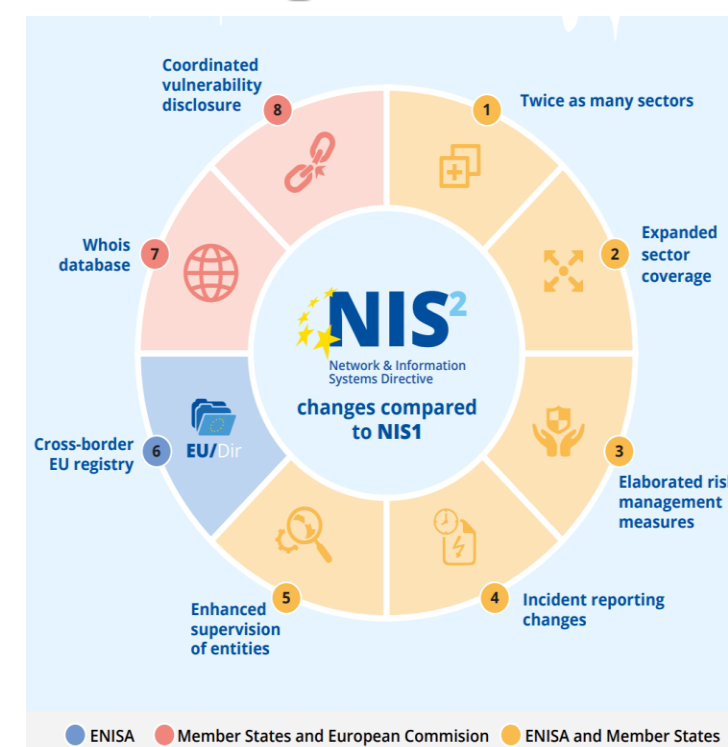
Coordinated vulnerability disclosure 8

1 Twice as many sectors

2 Expanded sector coverage

Whois database 7

$NIS^2$
Network & Information Systems Directive

changes compared to NIS1

EU/Dir

Cross-border EU registry 6

3 Elaborated ris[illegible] management measures

5 Enhanced supervision of entities

4 Incident reporting changes

ENISA Member States and European Commision ENISA and Member States